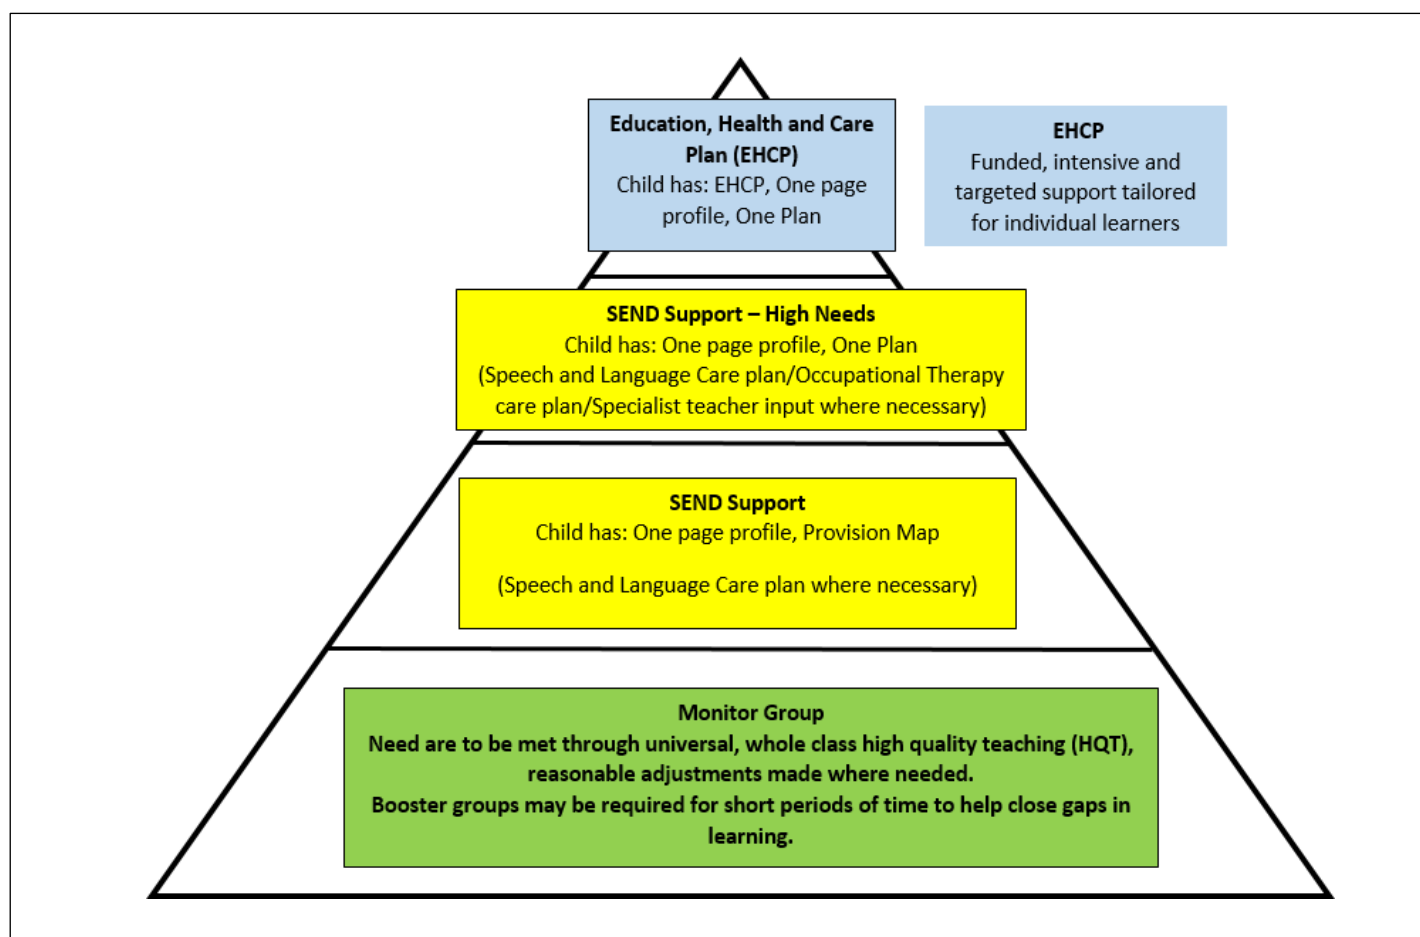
Education, Health and Care Plan (EHCP)
Child has: EHCP, One page profile, One Plan

EHCP
Funded, intensive and targeted support tailored for individual learners

SEND Support – High Needs
Child has: One page profile, One Plan
(Speech and Language Care plan/Occupational Therapy care plan/Specialist teacher input where necessary)

SEND Support
Child has: One page profile, Provision Map

(Speech and Language Care plan where necessary)

Monitor Group
Need are to be met through universal, whole class high quality teaching (HQT), reasonable adjustments made where needed.
Booster groups may be required for short periods of time to help close gaps in learning.